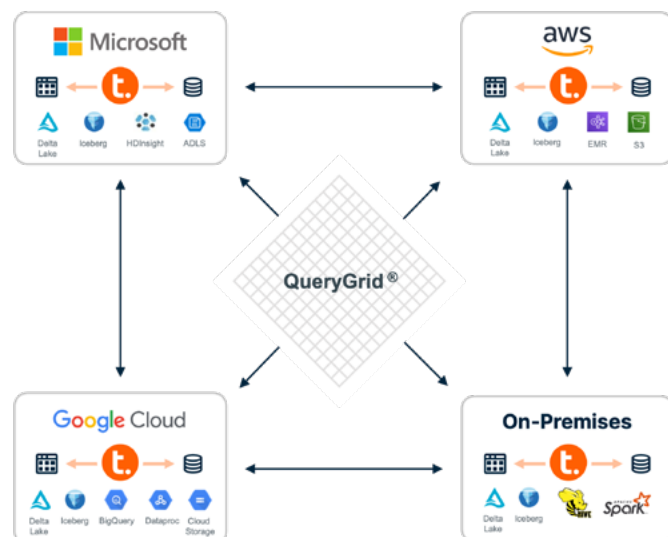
Microsoft

t.

Delta Lake

Iceberg

HDInsight

ADLS

aws

t.

Delta Lake

Iceberg

EMR

S3

QueryGrid®

Google Cloud

t.

Delta Lake

Iceberg

BigQuery

Dataproc

Cloud Storage

On-Premises

t.

Delta Lake

Iceberg

HIVE

APACHE Spark